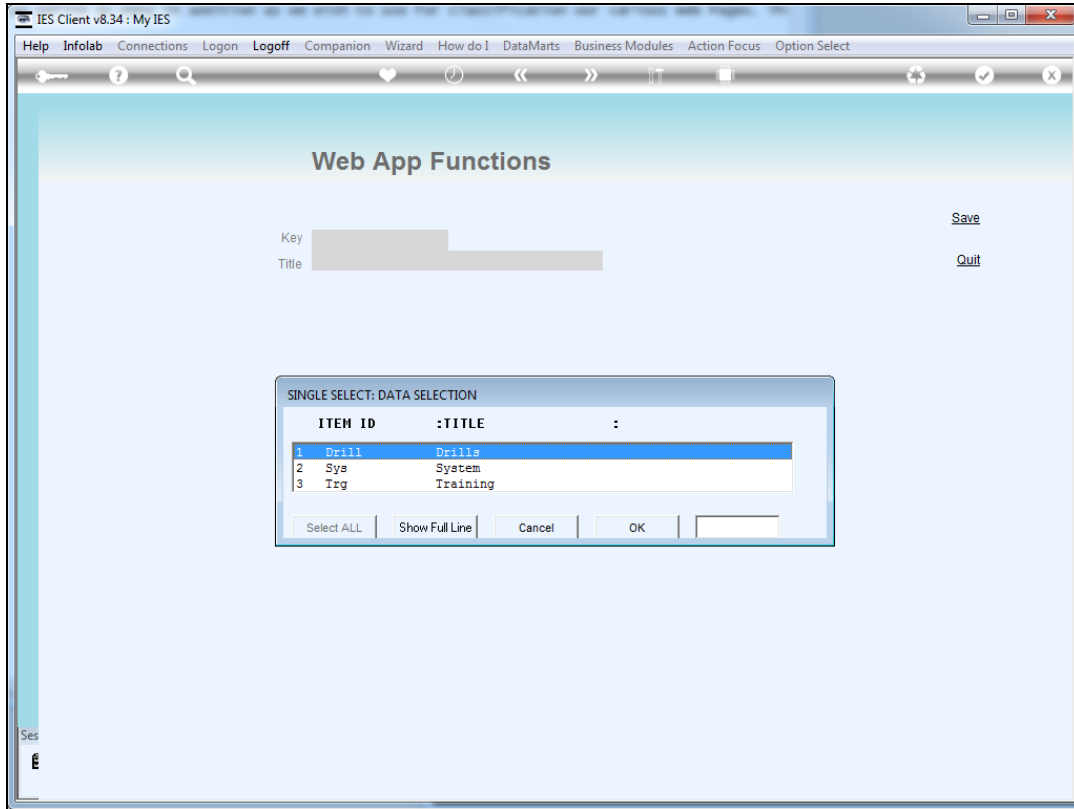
IES Client v8.34 : My IES

Help Infolab Connections Logon Logoff Companion Wizard How do I DataMarts Business Modules Action Focus Option Select

Web App Functions

Key
Title

Save
Quit

SINGLE SELECT: DATA SELECTION

ITEM ID :TITLE :

| | | |
|---|---|---|
| 1 | Drill | Drills |
| 2 | Sys | System |
| 3 | Trg | Training |

Select ALL
Show Full Line
Cancel
OK

Ses